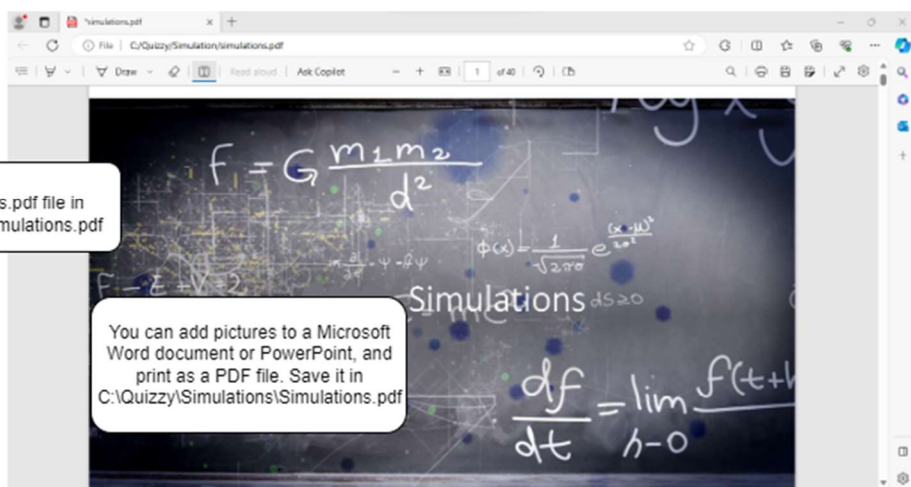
*simulations.pdf

File | C:/Quizzy/Simulation/simulations.pdf

Draw | Read aloud | Ask Copilot | − + | 1 | of 40

s.pdf file in
mulations.pdf

$f = G\frac{m_1 m_2}{d^2}$

$\phi(x) = \frac{1}{\sqrt{2\pi\sigma}} e^{\frac{(x-\mu)^2}{2\sigma^2}}$

Simulations

You can add pictures to a Microsoft Word document or PowerPoint, and print as a PDF file. Save it in C:\Quizzy\Simulations\Simulations.pdf

$\frac{df}{dt} = \lim_{h \to 0} \frac{f(t+h}{}$